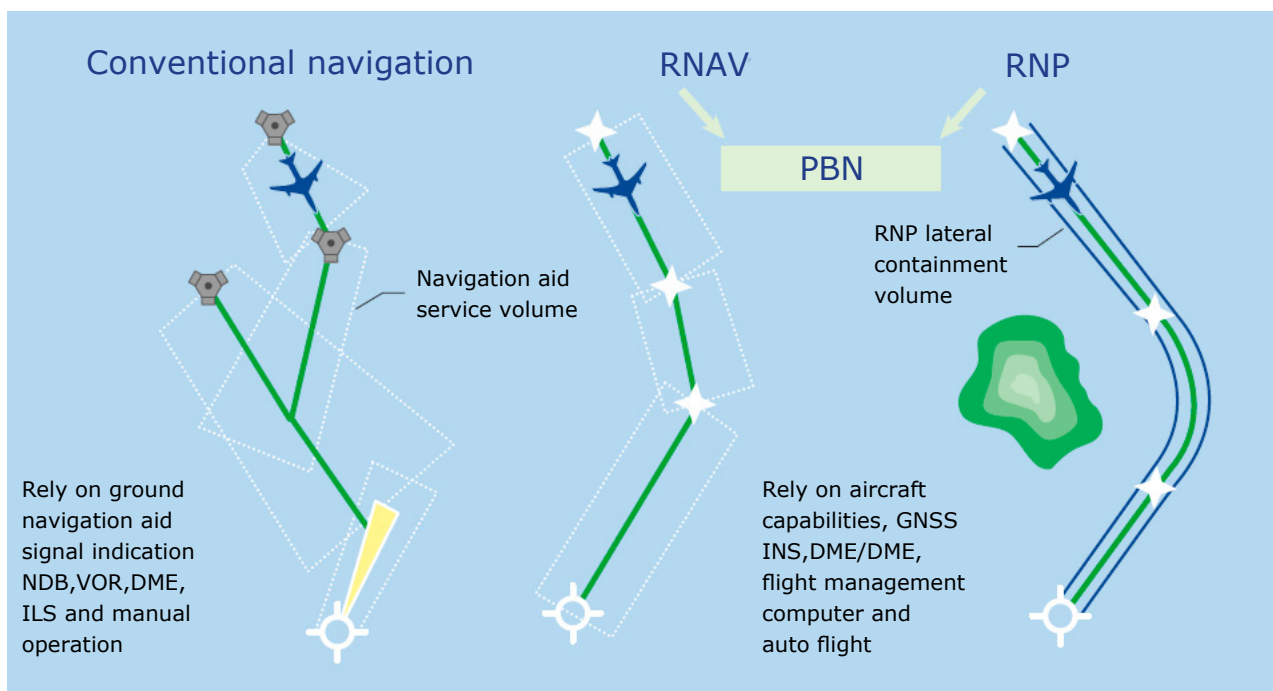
Conventional navigation

RNAV

RNP

PBN

Navigation aid service volume

RNP lateral containment volume

Rely on ground navigation aid signal indication NDB,VOR,DME, ILS and manual operation

Rely on aircraft capabilities, GNSS INS,DME/DME, flight management computer and auto flight